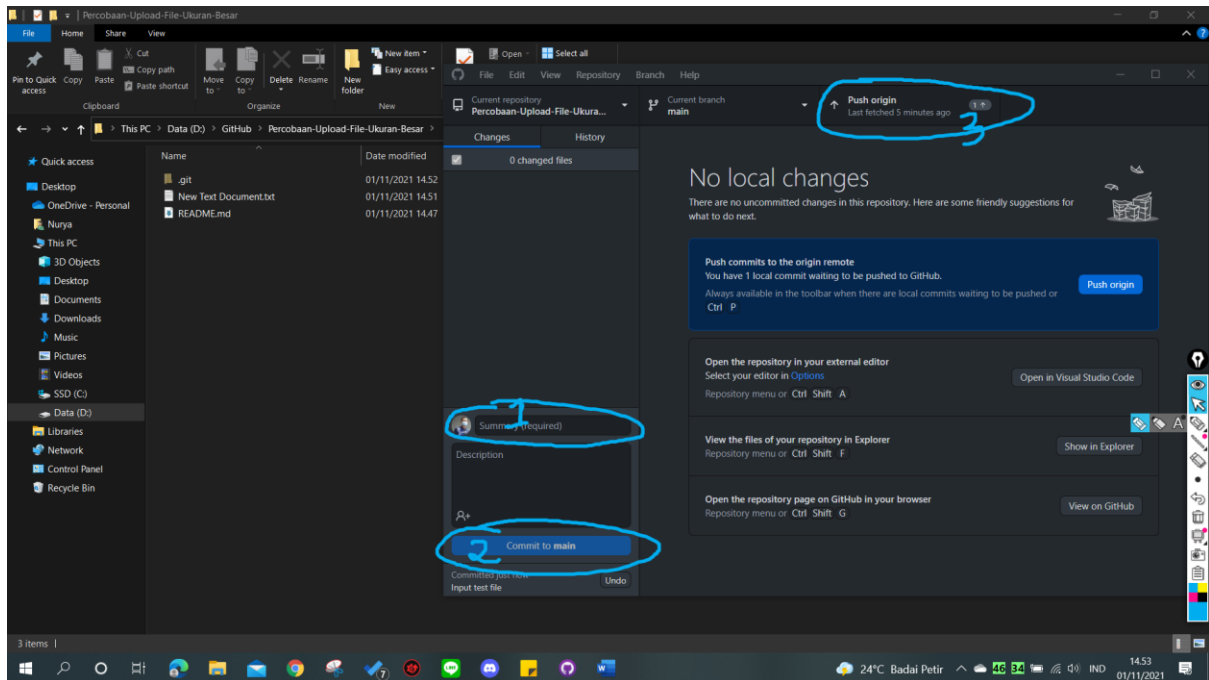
Percobaan-Upload-File-Ukuran-Besar

File Home Share View

Pin to Quick access Copy Paste Cut Copy path Paste shortcut
Clipboard
Move to Copy to Delete Rename
Organize
New folder New item Easy access
New
Open Select all

This PC > Data (D:) > GitHub > Percobaan-Upload-File-Ukuran-Besar

Quick access
Desktop
OneDrive - Personal
Nurya
This PC
3D Objects
Desktop
Documents
Downloads
Music
Pictures
Videos
SSD (C:)
Data (D:)
Libraries
Network
Control Panel
Recycle Bin

| Name | Date modified |
|---|---|
| .git | 01/11/2021 14.52 |
| New Text Document.txt | 01/11/2021 14.51 |
| README.md | 01/11/2021 14.47 |

3 items

File Edit View Repository Branch Help

Current repository
Percobaan-Upload-File-Ukura...
Current branch
main
Push origin
Last fetched 5 minutes ago
1
3

Changes History
0 changed files

No local changes
There are no uncommitted changes in this repository. Here are some friendly suggestions for what to do next.

Push commits to the origin remote
You have 1 local commit waiting to be pushed to GitHub.
Always available in the toolbar when there are local commits waiting to be pushed or Ctrl P
Push origin

Open the repository in your external editor
Select your editor in Options
Repository menu or Ctrl Shift A
Open in Visual Studio Code

View the files of your repository in Explorer
Repository menu or Ctrl Shift F
Show in Explorer

Open the repository page on GitHub in your browser
Repository menu or Ctrl Shift G
View on GitHub

1
Summary (required)
Description
2
Commit to main
Committed just now
Input test file
Undo

24°C Badai Petir IND 14.53 01/11/2021